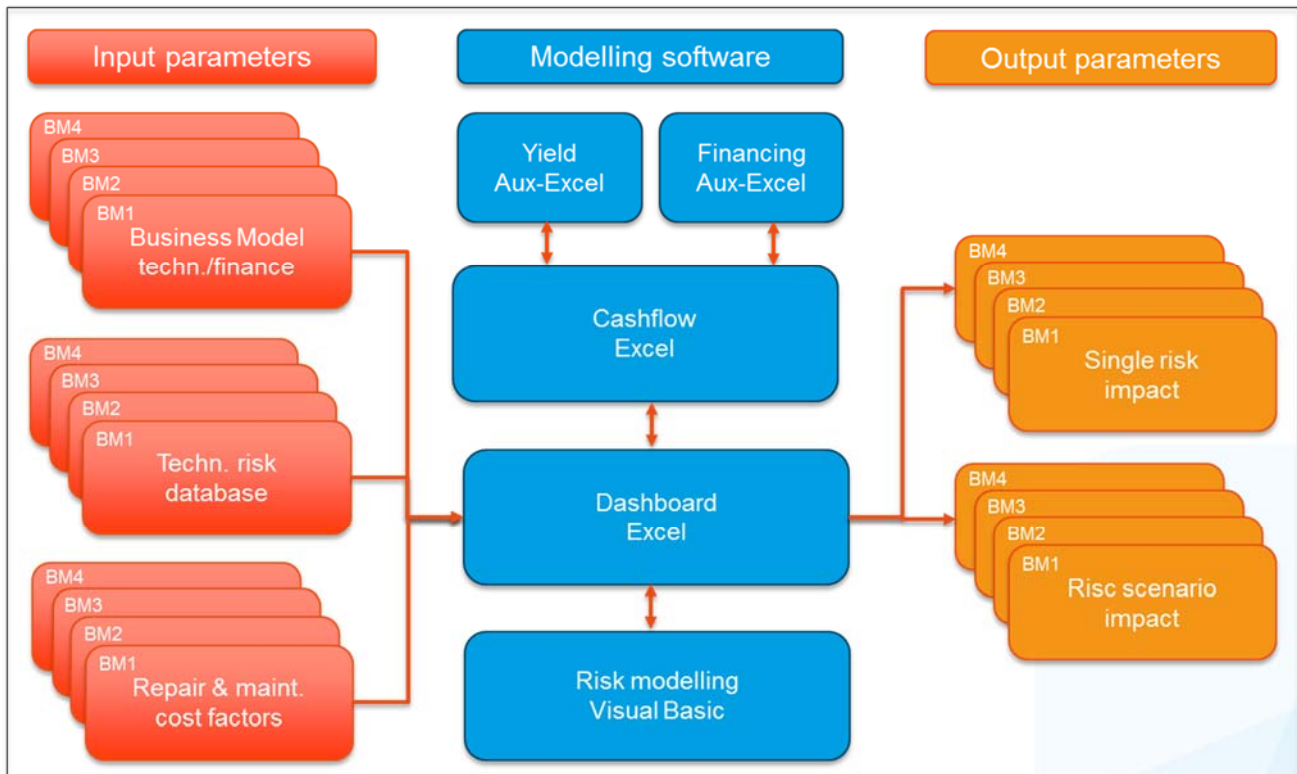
Input parameters

Modelling software

Output parameters

BM4
BM3
BM2
BM1
Business Model techn./finance

BM4
BM3
BM2
BM1
Techn. risk database

BM4
BM3
BM2
BM1
Repair & maint. cost factors

Yield Aux-Excel

Financing Aux-Excel

Cashflow Excel

Dashboard Excel

Risk modelling Visual Basic

BM4
BM3
BM2
BM1
Single risk impact

BM4
BM3
BM2
BM1
Risc scenario impact